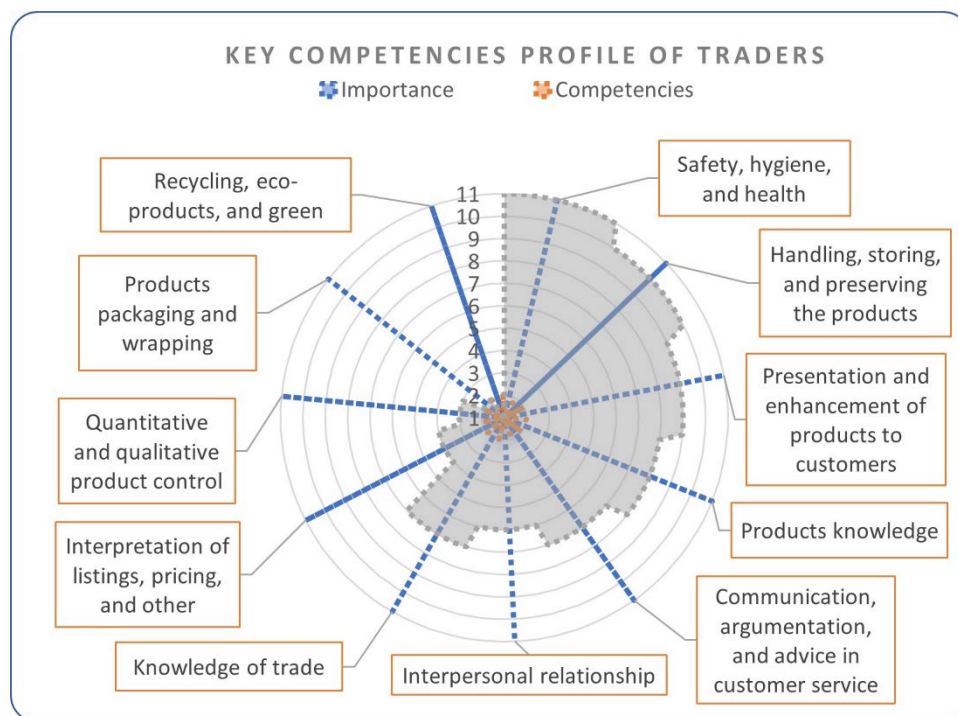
KEY COMPETENCIES PROFILE OF TRADERS

Importance Competencies

11
10
9
8
7
6
5
4
3
2
1

Recycling, eco-products, and green

Safety, hygiene, and health

Handling, storing, and preserving the products

Products packaging and wrapping

Presentation and enhancement of products to customers

Quantitative and qualitative product control

Products knowledge

Interpretation of listings, pricing, and other

Communication, argumentation, and advice in customer service

Knowledge of trade

Interpersonal relationship